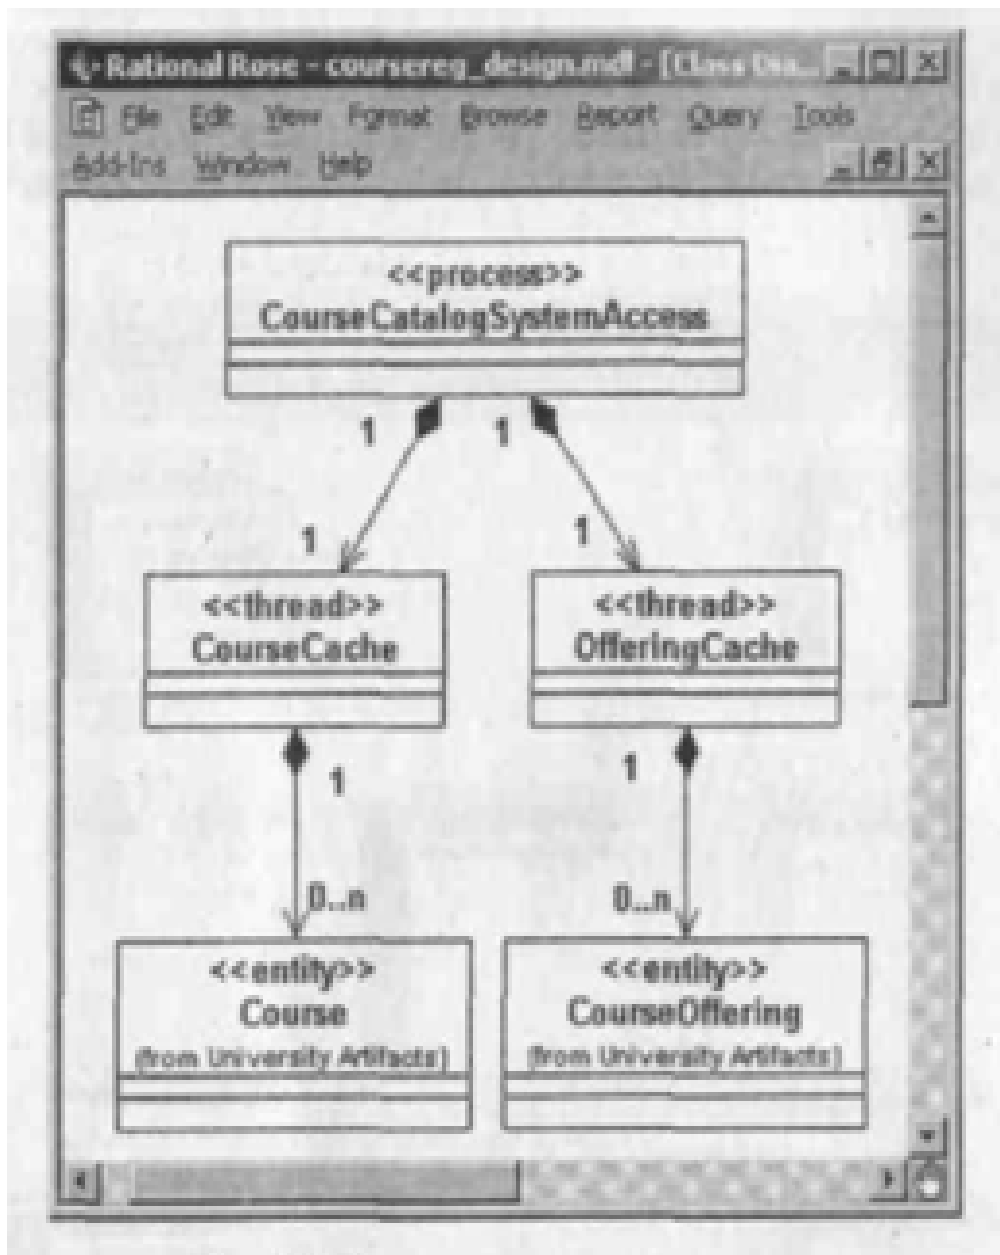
Rational Rose - coursereg_design.mdl - [Class Dia...

File Edit View Format Browse Report Query Tools Add-Ins Window Help

<<process>>
CourseCatalogSystemAccess

1
1
1
1

<<thread>>
CourseCache

<<thread>>
OfferingCache

1
1
0..n
0..n

<<entity>>
Course
(from University Artifacts)

<<entity>>
CourseOffering
(from University Artifacts)